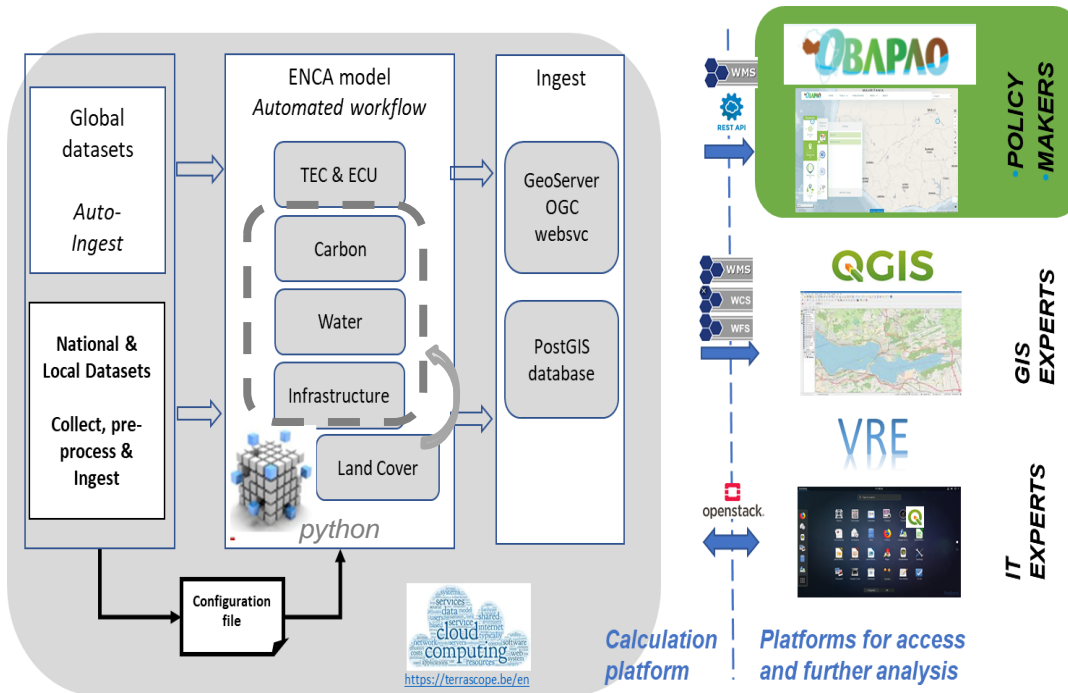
Global datasets

Auto-Ingest

National & Local Datasets

Collect, pre-process & Ingest

ENCA model
Automated workflow

TEC & ECU

Carbon

Water

Infrastructure

Land Cover

python

Ingest

GeoServer OGC websvc

PostGIS database

Configuration file

services data cloud computing internet software

https://terrascope.be/en

WMS

REST API

OBAPAO

POLICY MAKERS

WMS

WCS

WFS

QGIS

GIS EXPERTS

VRE

openstack.

IT EXPERTS

Calculation platform

Platforms for access and further analysis